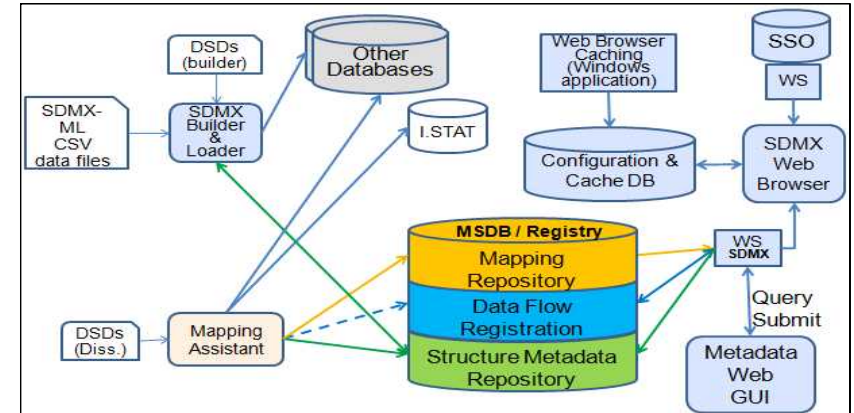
DSDs (builder)

Other Databases

SDMX-ML CSV data files

SDMX Builder & Loader

I.STAT

Web Browser Caching (Windows application)

SSO

WS

Configuration & Cache DB

SDMX Web Browser

MSDB / Registry

Mapping Repository

Data Flow Registration

Structure Metadata Repository

WS SDMX

Query Submit

DSDs (Diss.)

Mapping Assistant

Metadata Web GUI